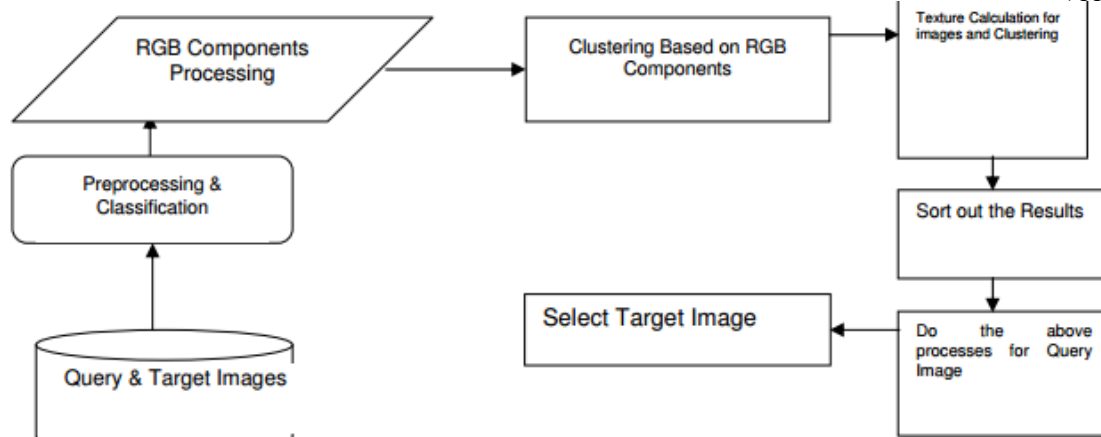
RGB Components Processing

Clustering Based on RGB Components

Texture Calculation for images and Clustering

Preprocessing & Classification

Sort out the Results

Select Target Image

Do the above processes for Query Image

Query & Target Images